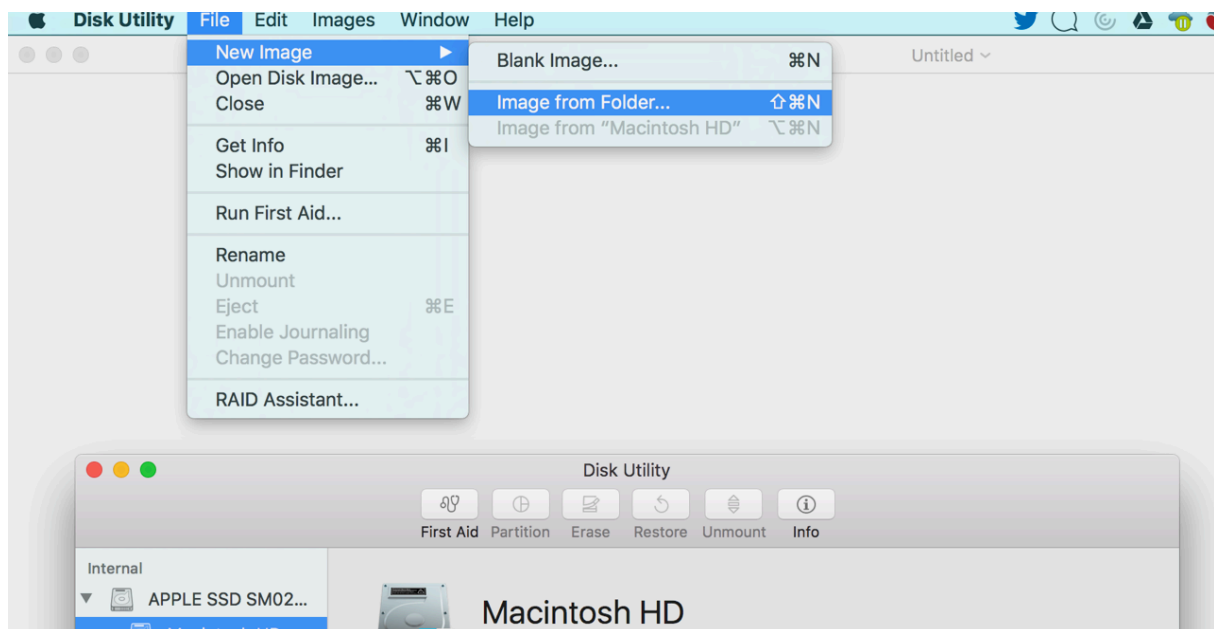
Disk Utility File Edit Images Window Help

Untitled

New Image
Open Disk Image... ⌥⌘O
Close ⌘W

Get Info ⌘I
Show in Finder

Run First Aid...

Rename
Unmount
Eject ⌘E
Enable Journaling
Change Password...

RAID Assistant...

Blank Image... ⌘N

Image from Folder... ⇧⌘N
Image from "Macintosh HD" ⌥⌘N

Disk Utility

First Aid Partition Erase Restore Unmount Info

Internal
APPLE SSD SM02...

Macintosh HD